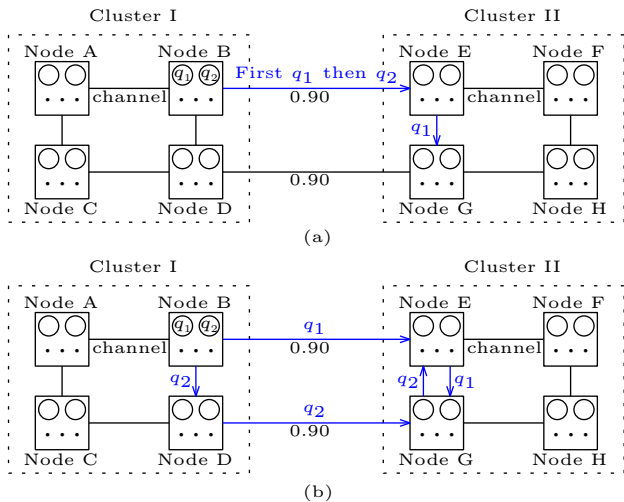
Cluster I

Cluster II

Node A
Node B
$q_1$ $q_2$
First $q_1$ then $q_2$
Node E
Node F
channel
0.90
channel
$q_1$
Node C
Node D
0.90
Node G
Node H

(a)

Cluster I

Cluster II

Node A
Node B
$q_1$ $q_2$
$q_1$
Node E
Node F
channel
0.90
channel
$q_2$
$q_2$
$q_1$
$q_2$
0.90
Node C
Node D
Node G
Node H

(b)